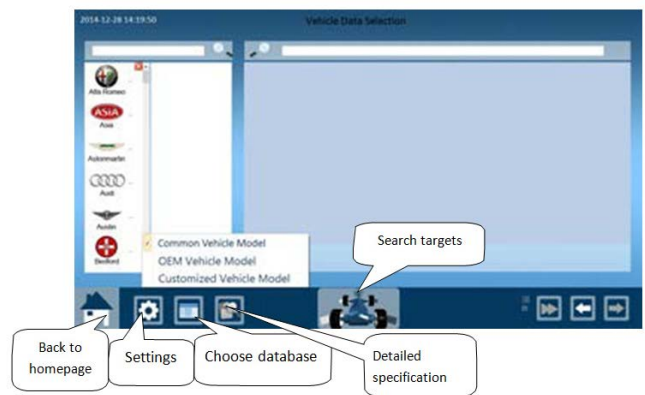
2014-12-28 14:19:50

Vehicle Data Selection

Alfa Romeo

ASIA

Asia

Astonmartin

Audi

Austin

Bedford

Common Vehicle Model

OEM Vehicle Model

Customized Vehicle Model

Search targets

Back to homepage

Settings

Choose database

Detailed specification